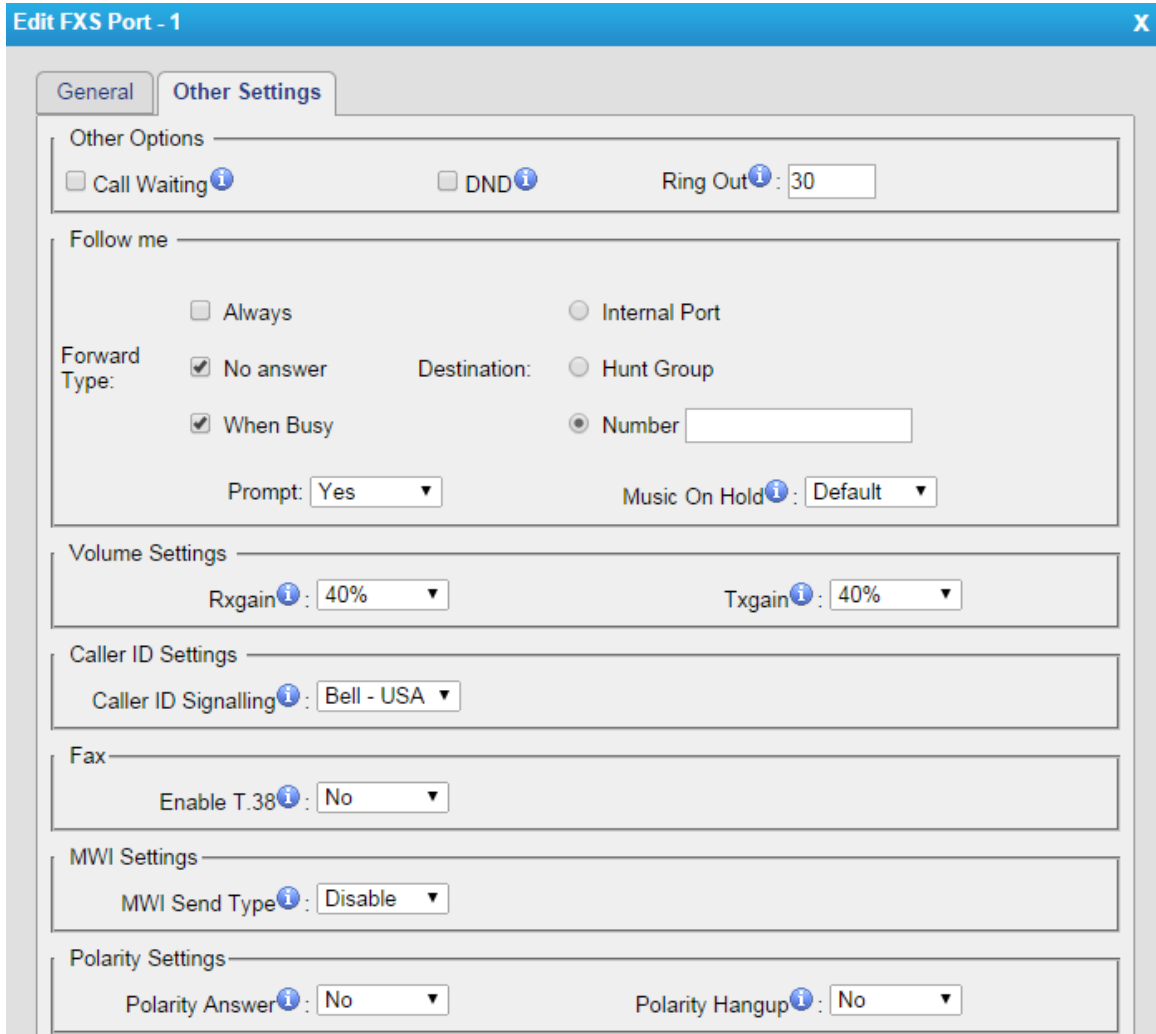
Edit FXS Port - 1
X

General
Other Settings

Other Options
Call Waiting
DND
Ring Out : 30

Follow me

Always
Internal Port
Forward Type:
No answer
Destination:
Hunt Group
When Busy
Number

Prompt: Yes
Music On Hold : Default

Volume Settings
Rxgain : 40%
Txgain : 40%

Caller ID Settings
Caller ID Signalling : Bell - USA

Fax
Enable T.38 : No

MWI Settings
MWI Send Type : Disable

Polarity Settings
Polarity Answer : No
Polarity Hangup : No